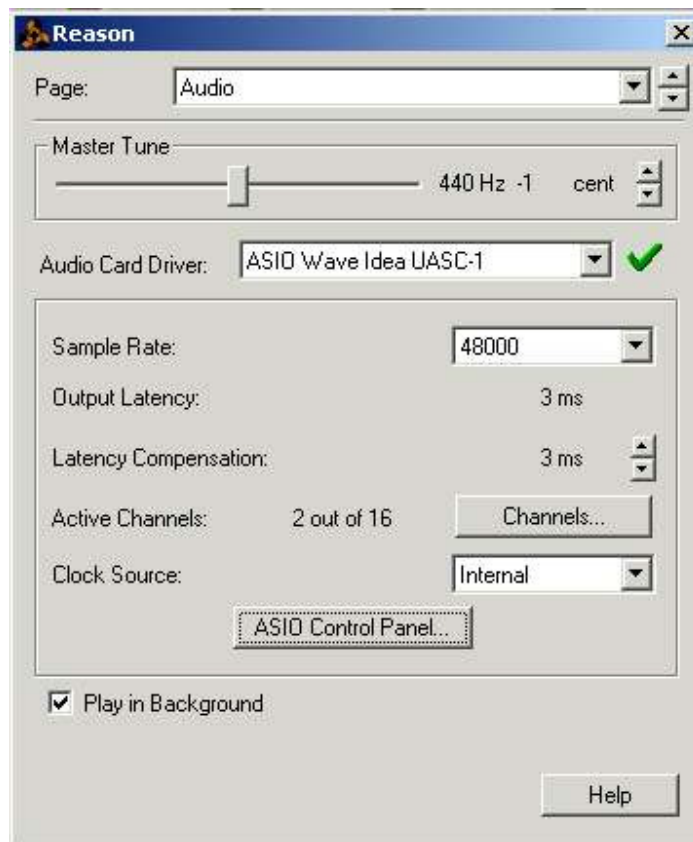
Reason

Page: Audio

Master Tune

440 Hz -1 cent

Audio Card Driver: ASIO Wave Idea UASC-1

Sample Rate: 48000

Output Latency: 3 ms

Latency Compensation: 3 ms

Active Channels: 2 out of 16 Channels...

Clock Source: Internal

ASIO Control Panel...

Play in Background

Help